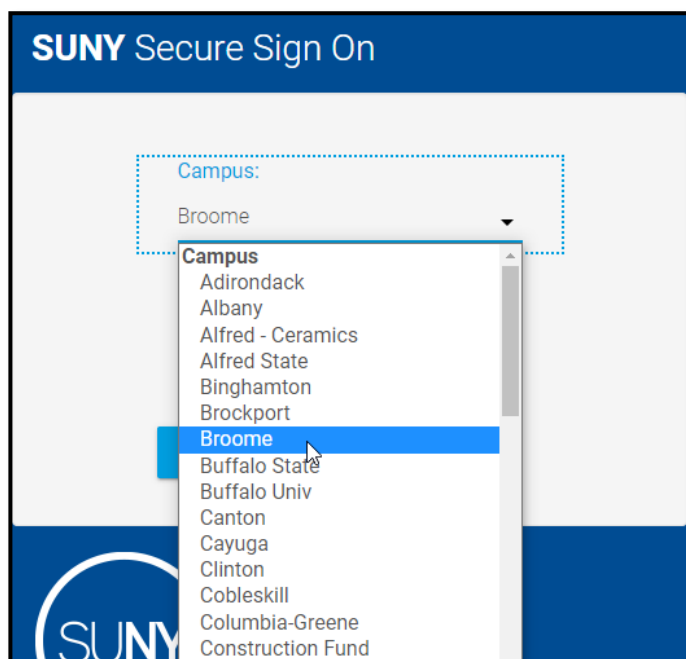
SUNY Secure Sign On

Campus:

Broome

Campus
Adirondack
Albany
Alfred - Ceramics
Alfred State
Binghamton
Brockport
Broome
Buffalo State
Buffalo Univ
Canton
Cayuga
Clinton
Cobleskill
Columbia-Greene
Construction Fund

SUNY